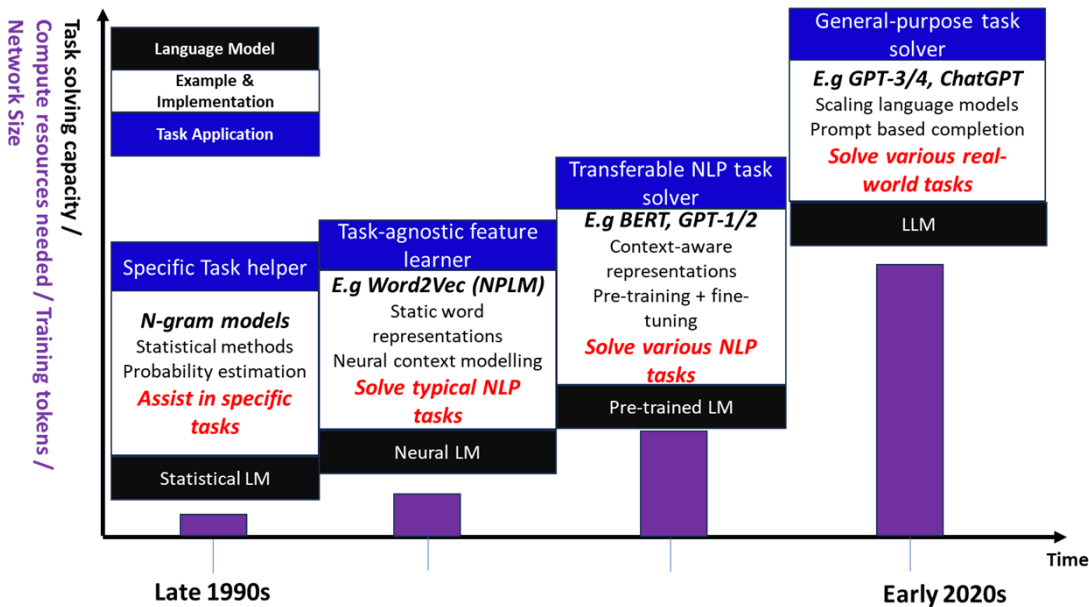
Task solving capacity /
Compute resources needed / Training tokens / Network Size

Language Model
Example & Implementation
Task Application

Specific Task helper
N-gram models
Statistical methods
Probability estimation
Assist in specific tasks
Statistical LM

Task-agnostic feature learner
E.g Word2Vec (NPLM)
Static word representations
Neural context modelling
Solve typical NLP tasks
Neural LM

Transferable NLP task solver
E.g BERT, GPT-1/2
Context-aware representations
Pre-training + fine-tuning
Solve various NLP tasks
Pre-trained LM

General-purpose task solver
E.g GPT-3/4, ChatGPT
Scaling language models
Prompt based completion
Solve various real-world tasks
LLM

Time
Late 1990s
Early 2020s